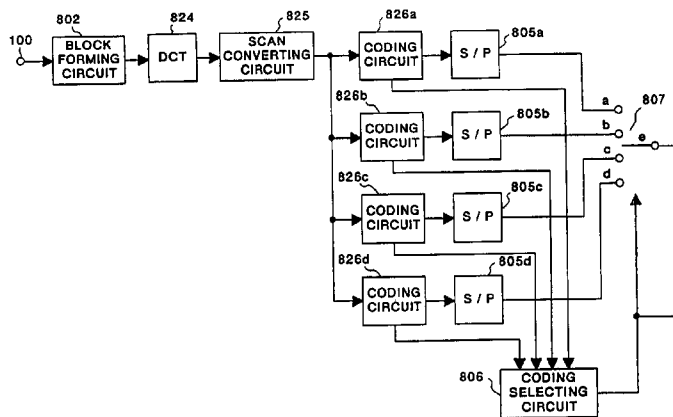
802
824
825
826a
805a
100
BLOCK FORMING CIRCUIT
DCT
SCAN CONVERTING CIRCUIT
CODING CIRCUIT
S / P
a
807
826b
805b
b
CODING CIRCUIT
S / P
e
c
826c
805c
d
CODING CIRCUIT
S / P
826d
805d
CODING CIRCUIT
S / P
806
CODING SELECTING CIRCUIT